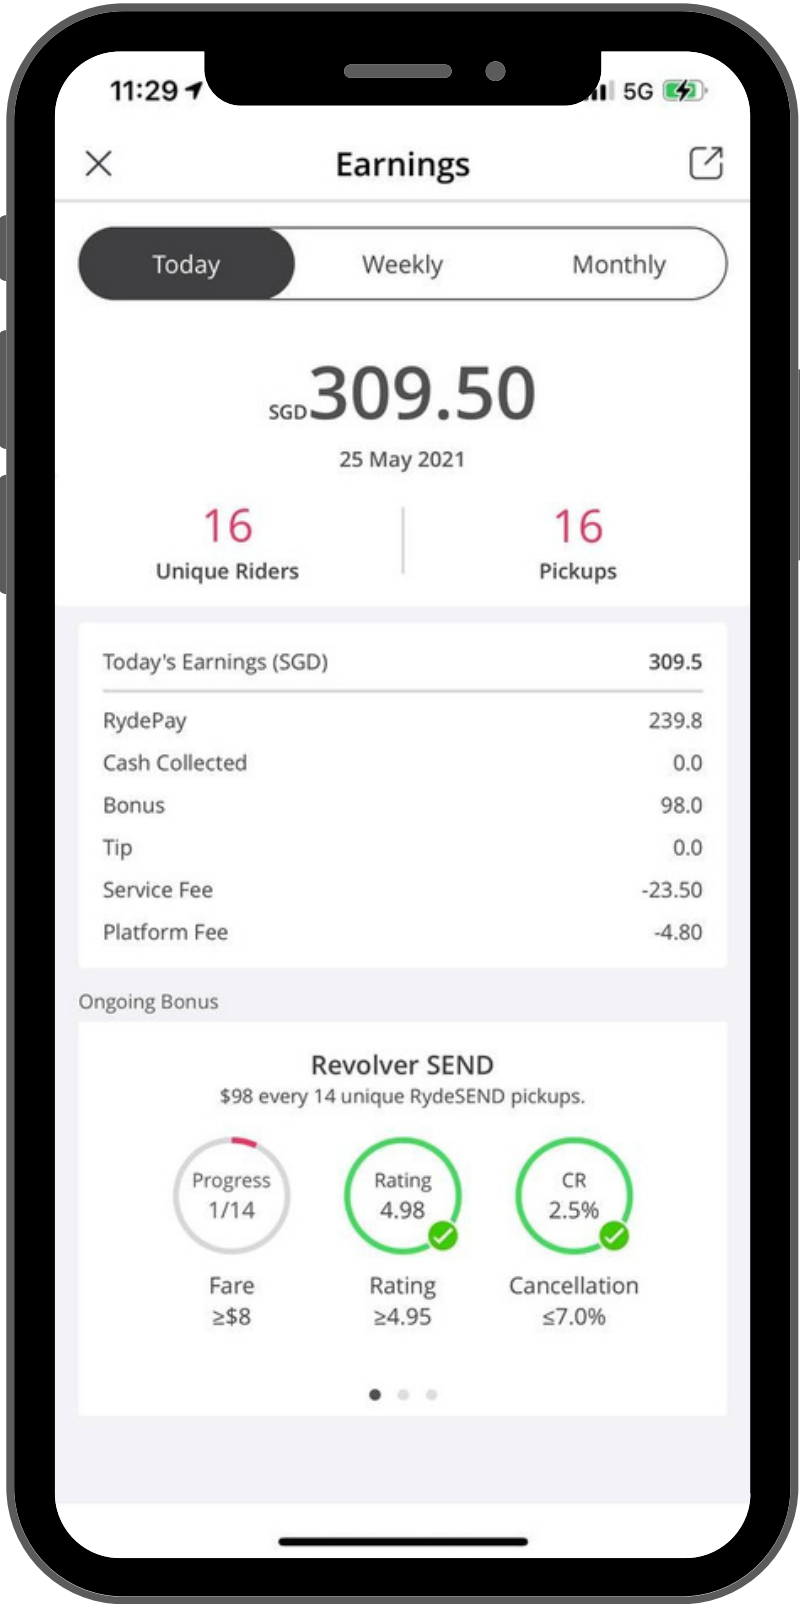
11:29

5G

Earnings

Today Weekly Monthly

SGD309.50

25 May 2021

16
Unique Riders

16
Pickups

| Today's Earnings (SGD) | 309.5 |
|---|---|
| RydePay | 239.8 |
| Cash Collected | 0.0 |
| Bonus | 98.0 |
| Tip | 0.0 |
| Service Fee | -23.50 |
| Platform Fee | -4.80 |

Ongoing Bonus

Revolver SEND

$98 every 14 unique RydeSEND pickups.

Progress 1/14
Fare
≥$8

Rating 4.98
Rating
≥4.95

CR 2.5%
Cancellation
≤7.0%